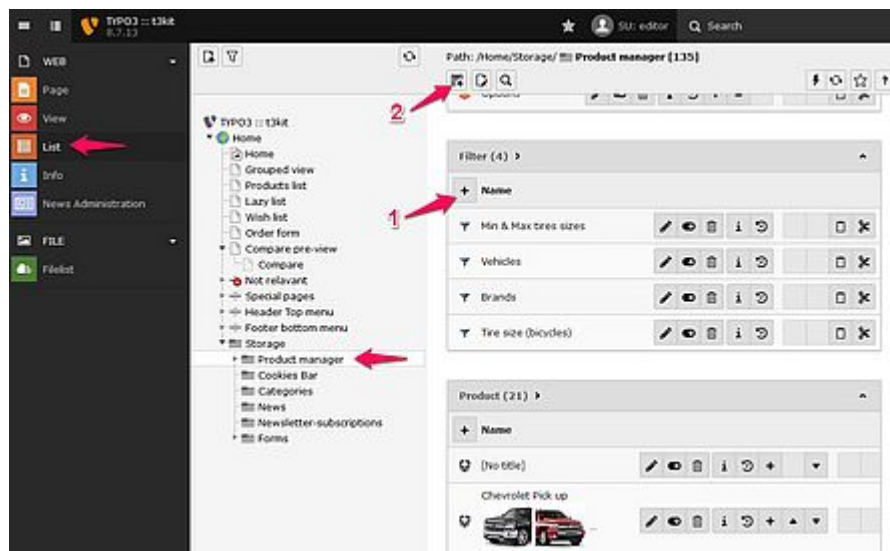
TYPO3 :: t3kit
8.7.13

SU: editor
Search

WEB
Page
View
List
Info
News Administration
FILE
Filelist

TYPO3 :: t3kit
Home
Home
Grouped view
Products list
Lazy list
Wish list
Order form
Compare pre-view
Compare
Not relavant
Special pages
Header Top menu
Footer bottom menu
Storage
Product manager
Cookies Bar
Categories
News
Newsletter-subscriptions
Forms

Path: /Home/Storage/ Product manager (135)

2

Options

Filter (4)

1

Name
Min & Max tires sizes
Vehicles
Brands
Tire size (bicycles)

Product (21)

Name
[No title]
Chevrolet Pick up